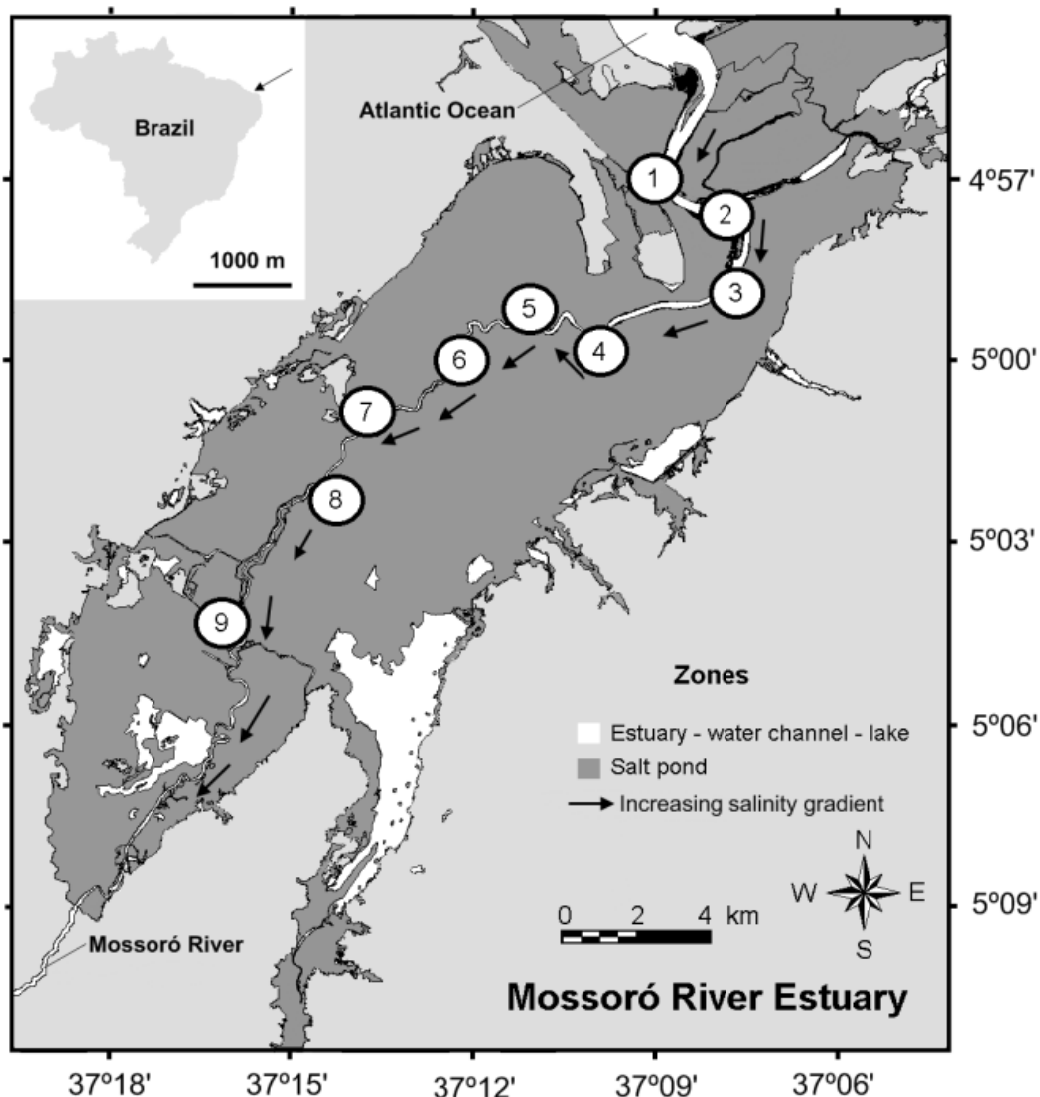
Brazil

1000 m

Atlantic Ocean

1
2
3
4
5
6
7
8
9

4º57'
5º00'
5º03'
5º06'
5º09'

Zones

Estuary - water channel - lake
Salt pond
Increasing salinity gradient

N
W
E
S

0 2 4 km

Mossoró River

Mossoró River Estuary

37º18'
37º15'
37º12'
37º09'
37º06'